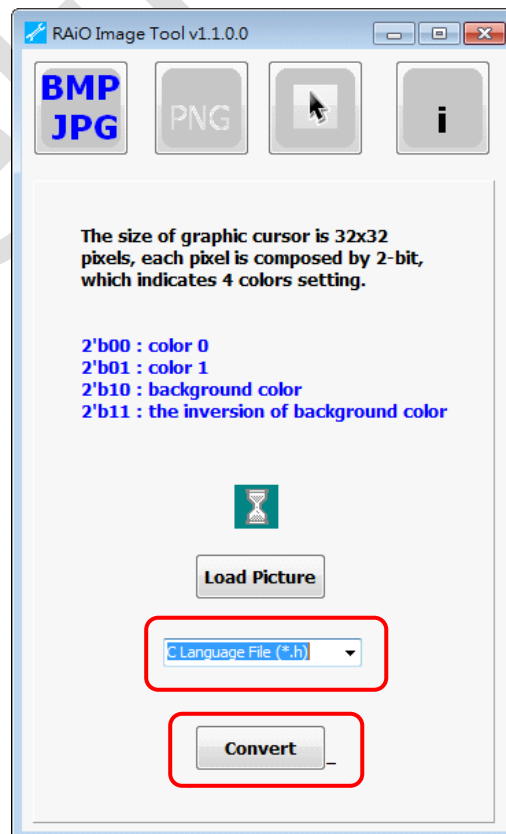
RAiO Image Tool v1.1.0.0

BMP
JPG

PNG

i

The size of graphic cursor is 32x32 pixels, each pixel is composed by 2-bit, which indicates 4 colors setting.

2'b00 : color 0
2'b01 : color 1
2'b10 : background color
2'b11 : the inversion of background color

Load Picture

C Language File (*.h)

Convert